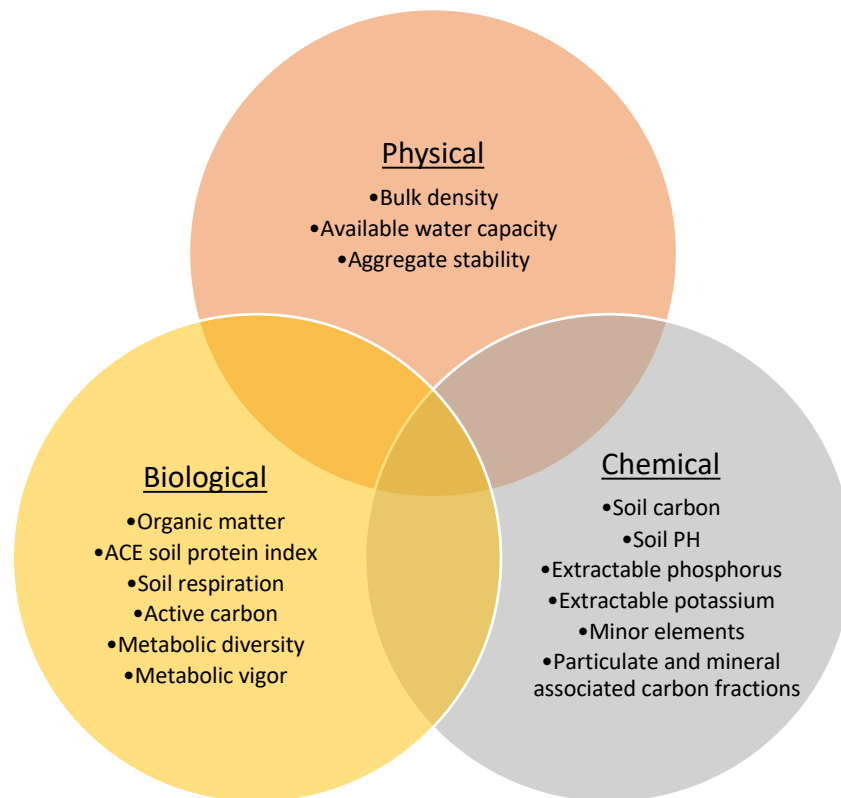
Physical
•Bulk density
•Available water capacity
•Aggregate stability

Biological
•Organic matter
•ACE soil protein index
•Soil respiration
•Active carbon
•Metabolic diversity
•Metabolic vigor

Chemical
•Soil carbon
•Soil PH
•Extractable phosphorus
•Extractable potassium
•Minor elements
•Particulate and mineral associated carbon fractions